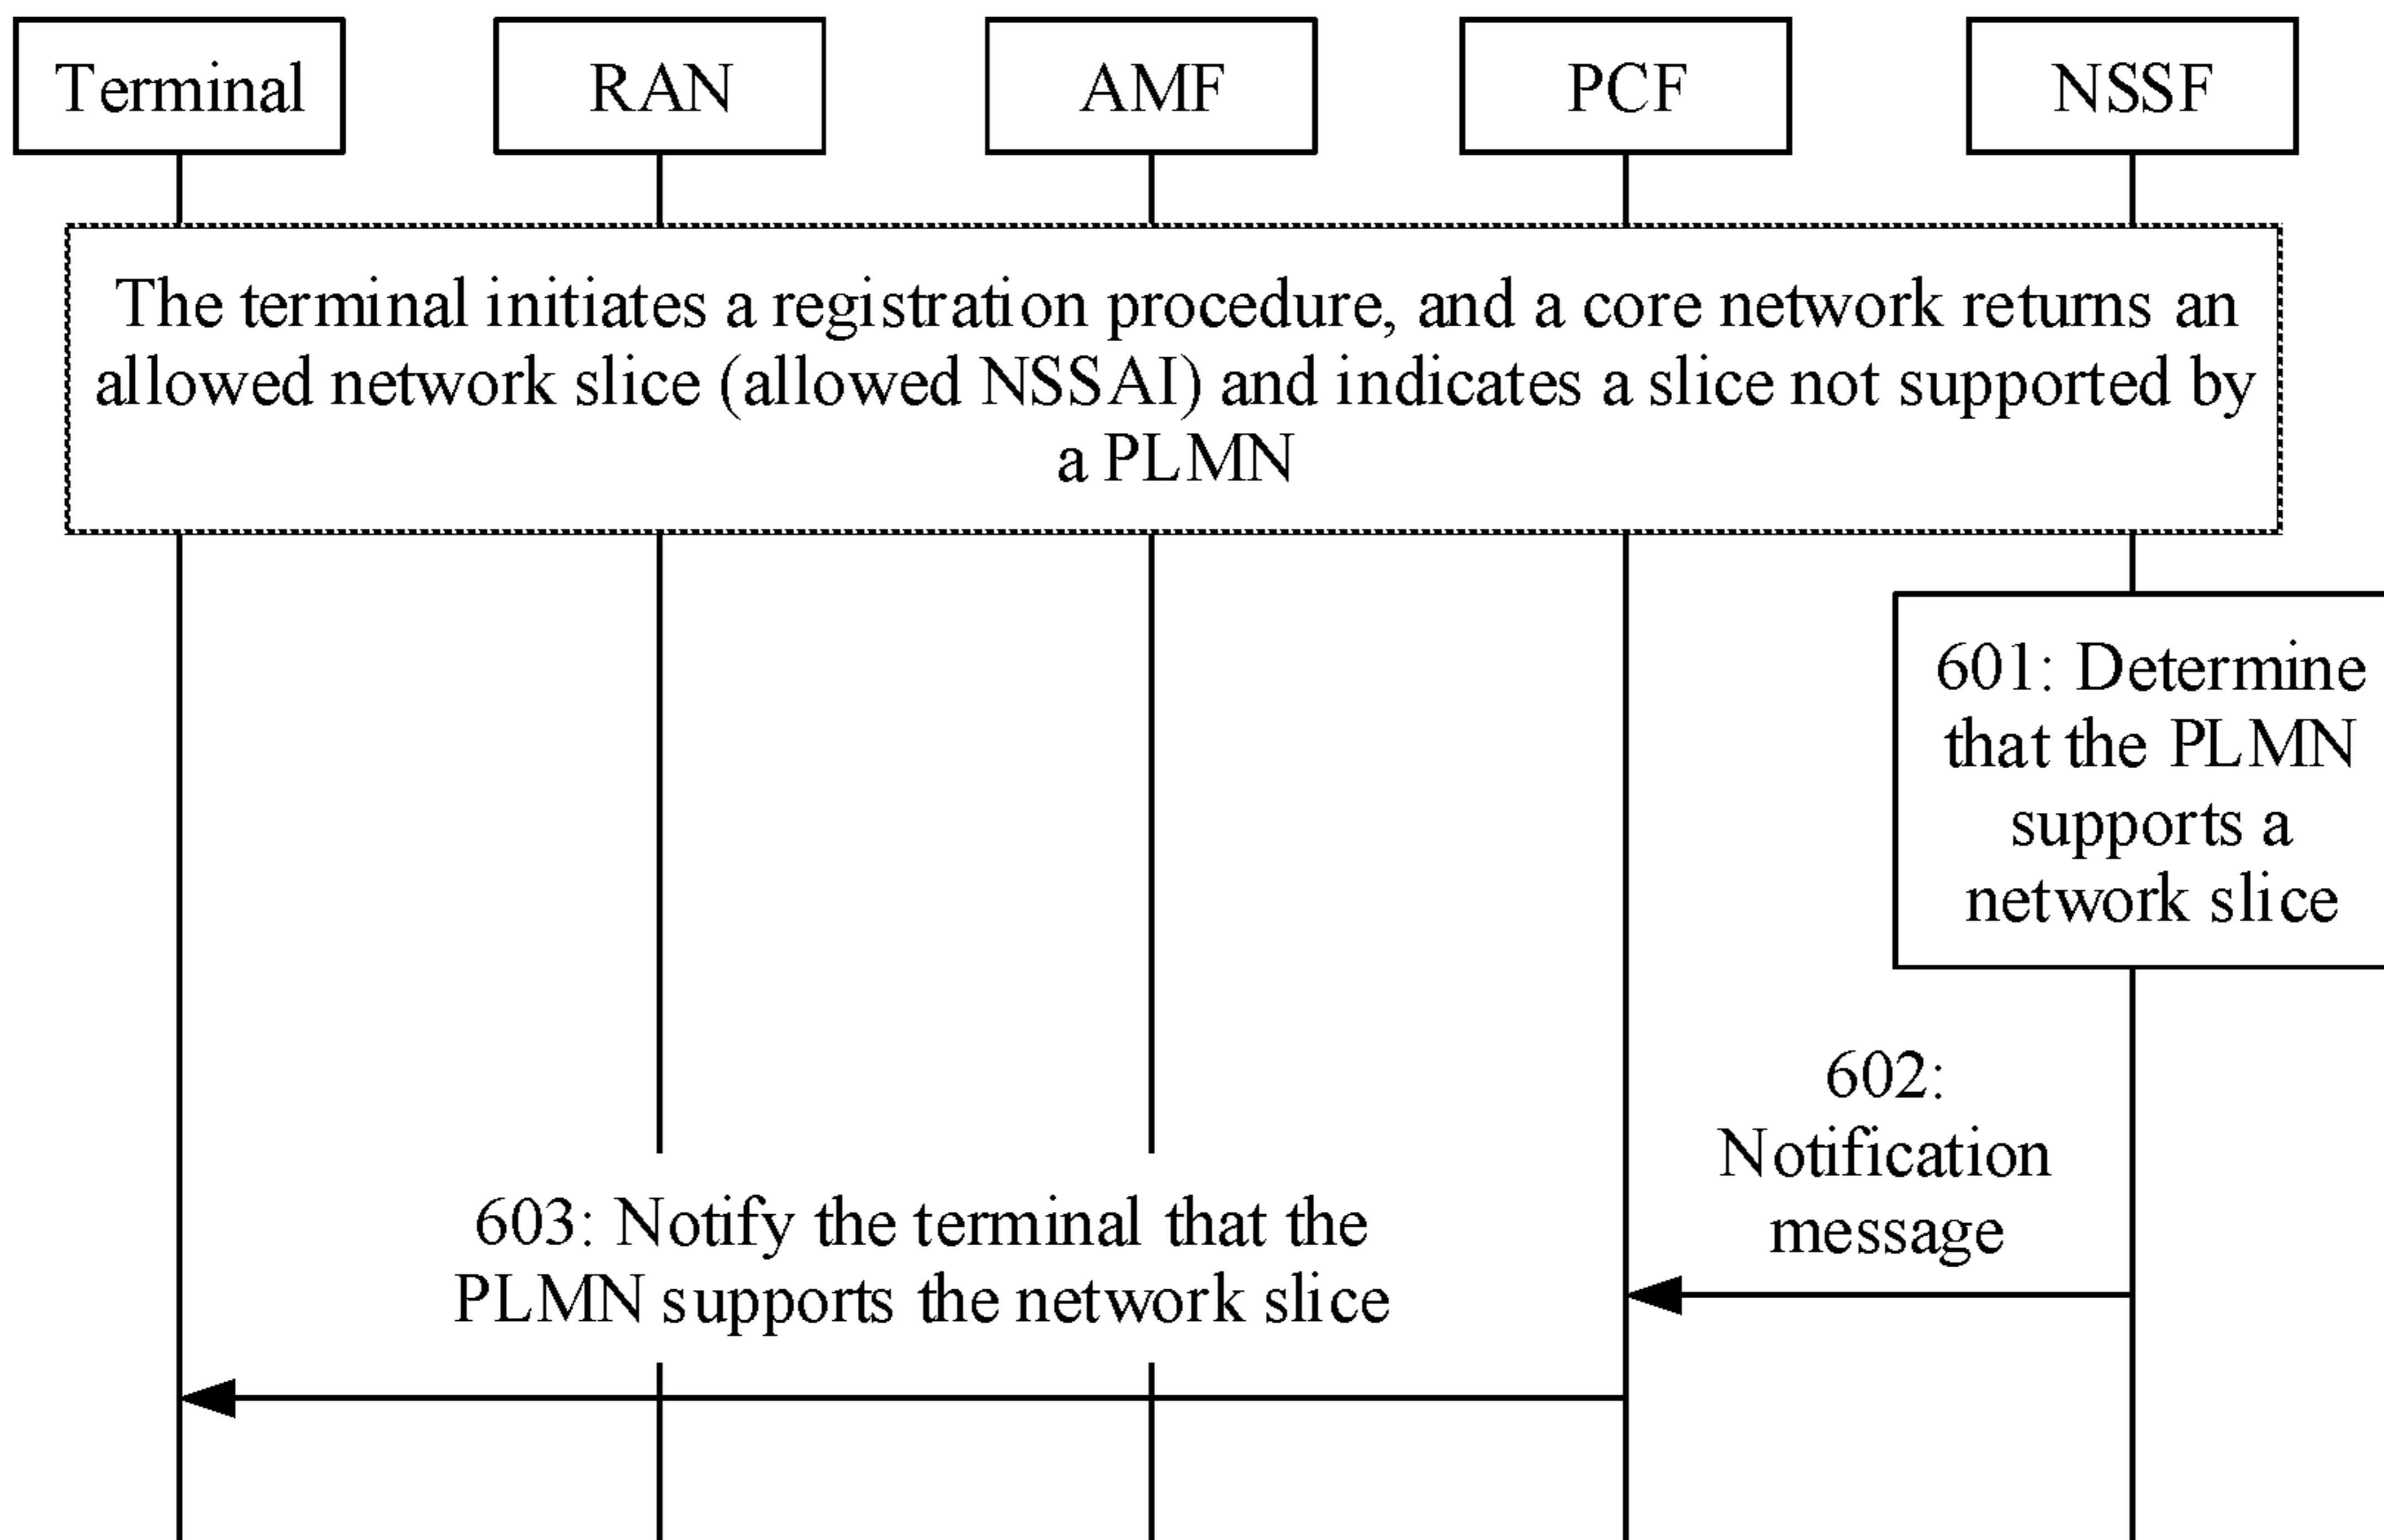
Terminal

RAN

AMF

PCF

NSSF

The terminal initiates a registration procedure, and a core network returns an allowed network slice (allowed NSSAI) and indicates a slice not supported by a PLMN

601: Determine that the PLMN supports a network slice

602: Notification message

603: Notify the terminal that the PLMN supports the network slice